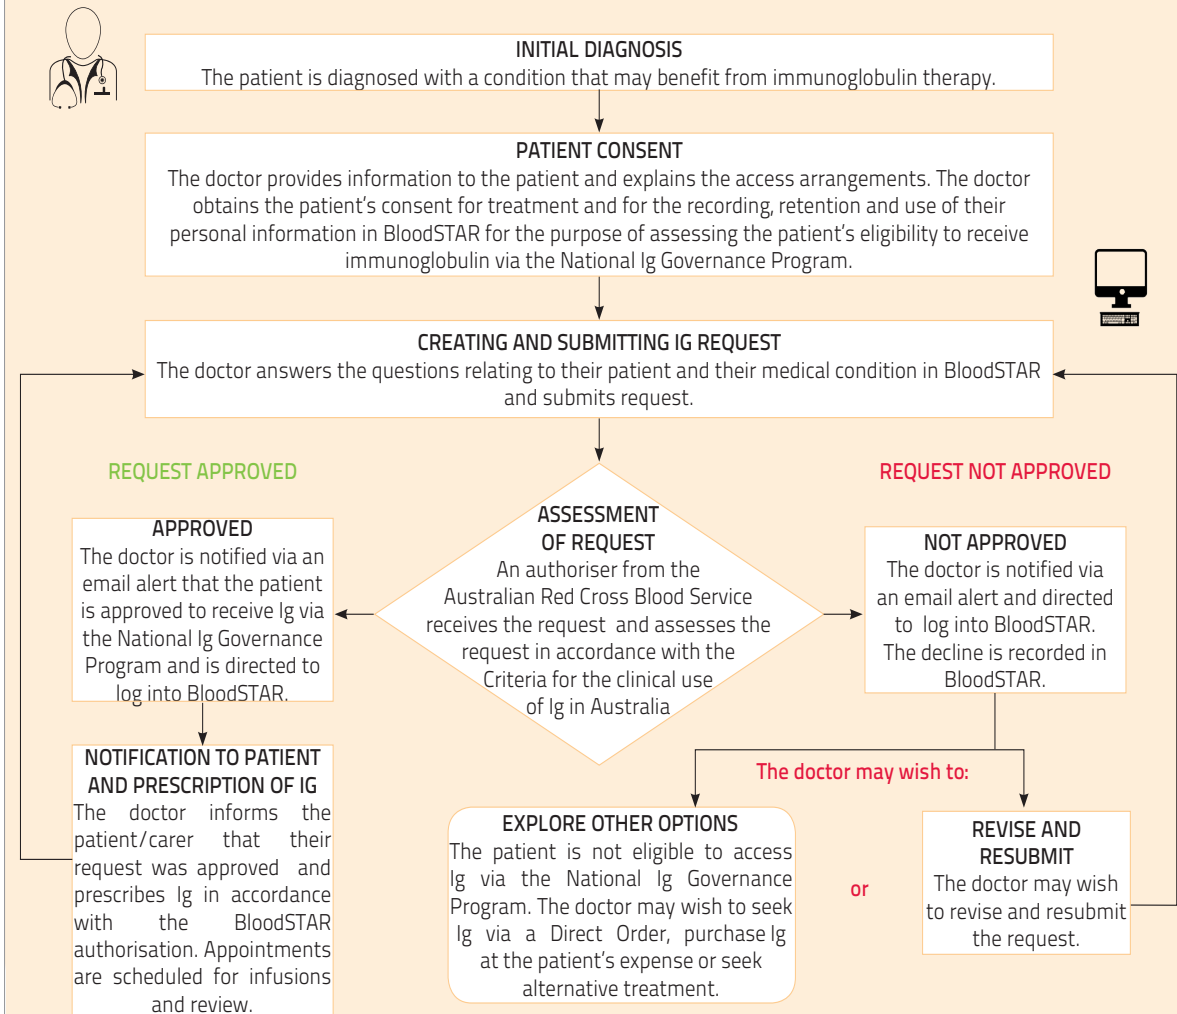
INITIAL DIAGNOSIS
The patient is diagnosed with a condition that may benefit from immunoglobulin therapy.

PATIENT CONSENT
The doctor provides information to the patient and explains the access arrangements. The doctor obtains the patient's consent for treatment and for the recording, retention and use of their personal information in BloodSTAR for the purpose of assessing the patient's eligibility to receive immunoglobulin via the National Ig Governance Program.

CREATING AND SUBMITTING IG REQUEST
The doctor answers the questions relating to their patient and their medical condition in BloodSTAR and submits request.

REQUEST APPROVED

REQUEST NOT APPROVED

ASSESSMENT OF REQUEST
An authoriser from the Australian Red Cross Blood Service receives the request and assesses the request in accordance with the Criteria for the clinical use of Ig in Australia

APPROVED
The doctor is notified via an email alert that the patient is approved to receive Ig via the National Ig Governance Program and is directed to log into BloodSTAR.

NOT APPROVED
The doctor is notified via an email alert and directed to log into BloodSTAR. The decline is recorded in BloodSTAR.

NOTIFICATION TO PATIENT AND PRESCRIPTION OF IG
The doctor informs the patient/carer that their request was approved and prescribes Ig in accordance with the BloodSTAR authorisation. Appointments are scheduled for infusions and review.

The doctor may wish to:

EXPLORE OTHER OPTIONS
The patient is not eligible to access Ig via the National Ig Governance Program. The doctor may wish to seek Ig via a Direct Order, purchase Ig at the patient's expense or seek alternative treatment.

or

REVISE AND RESUBMIT
The doctor may wish to revise and resubmit the request.